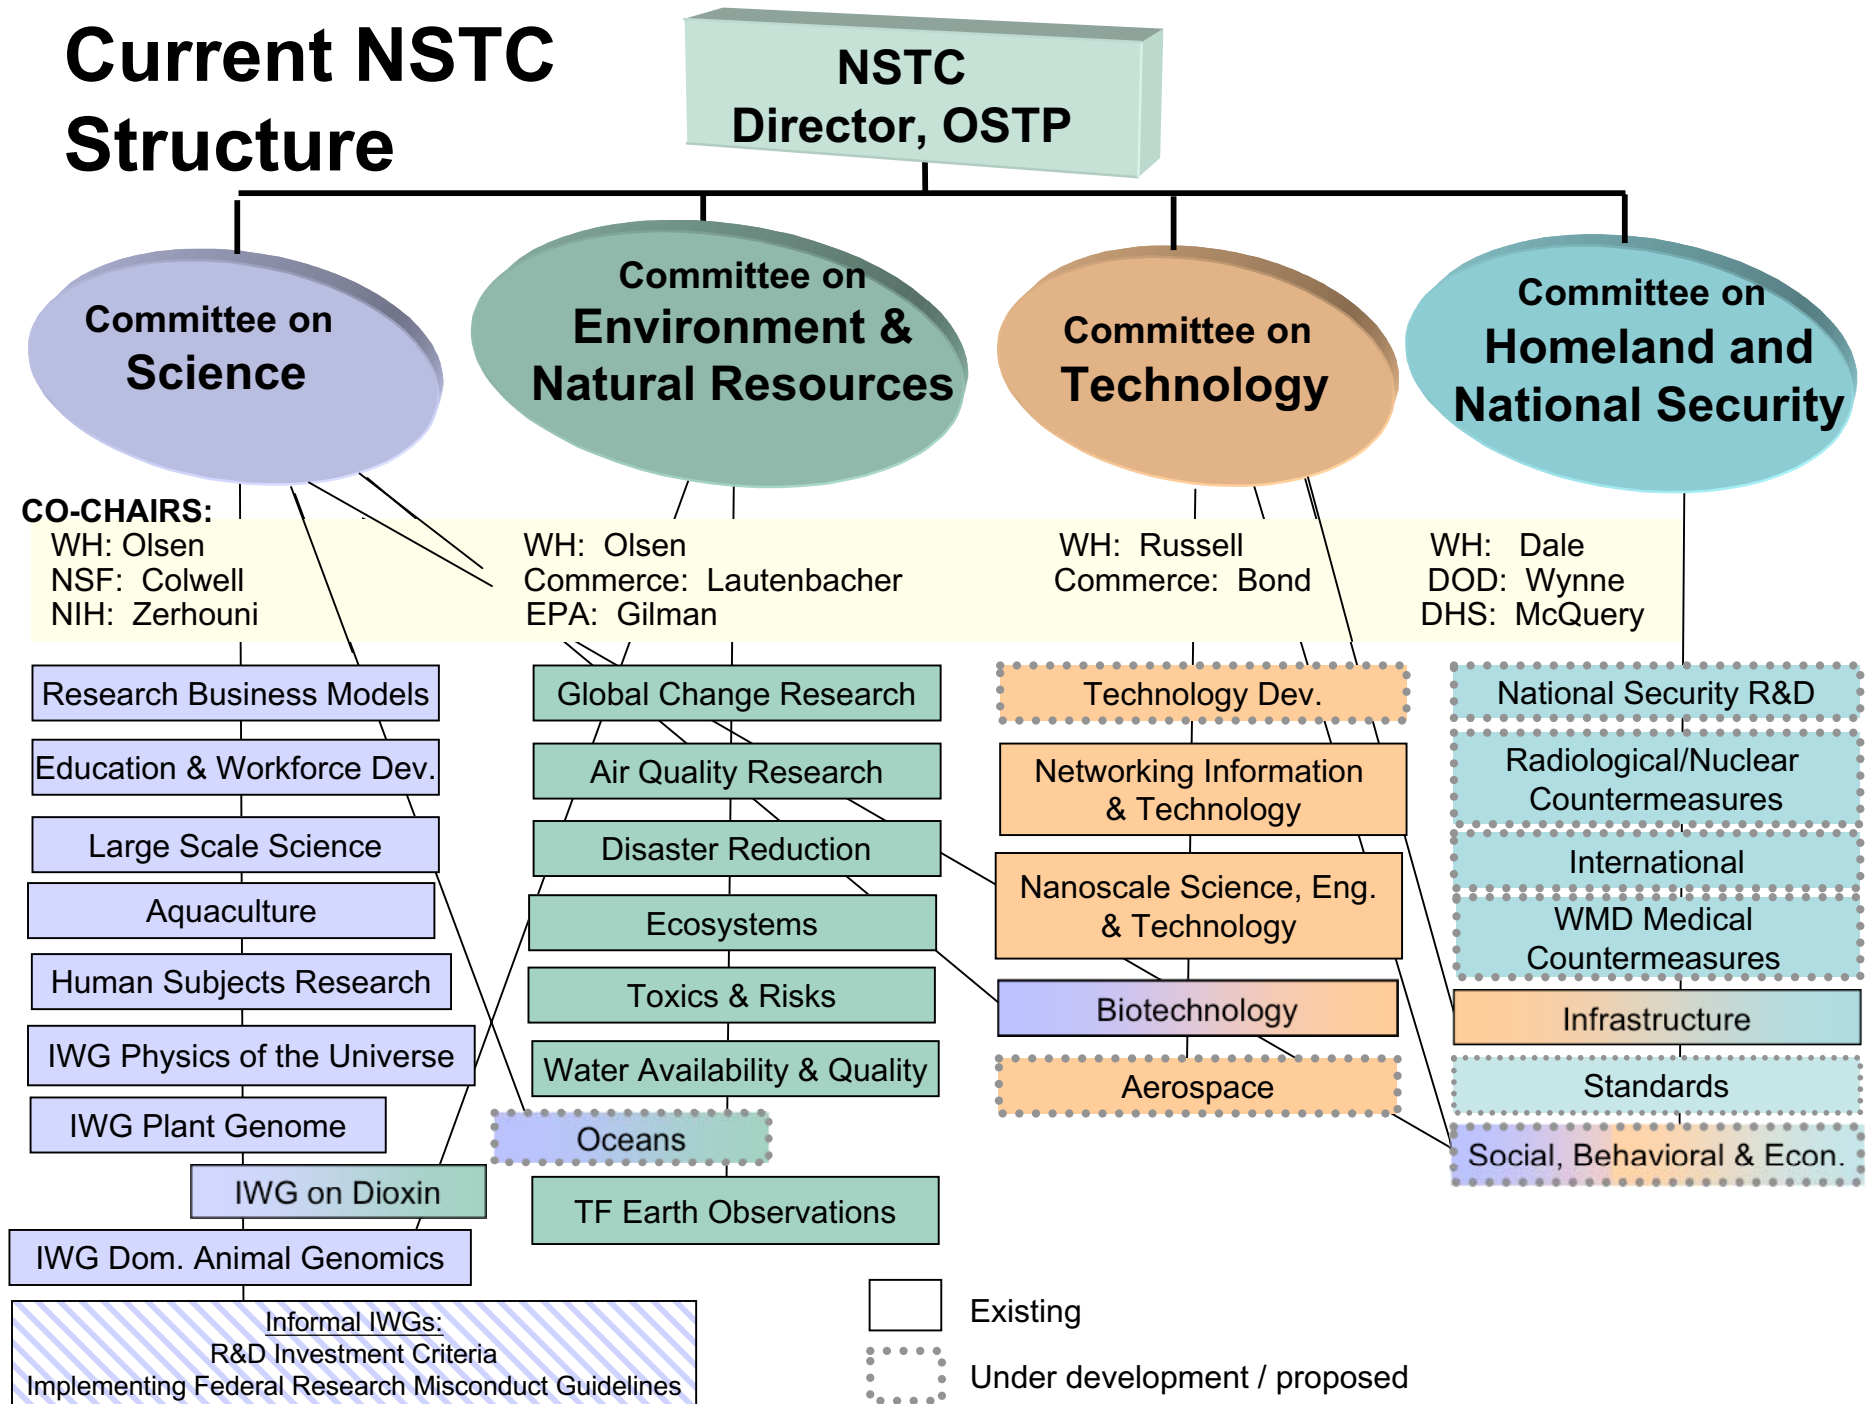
Current NSTC Structure

NSTC
Director, OSTP

Committee on Science

Committee on Environment & Natural Resources

Committee on Technology

Committee on Homeland and National Security

CO-CHAIRS:
WH: Olsen
NSF: Colwell
NIH: Zerhouni

WH: Olsen
Commerce: Lautenbacher
EPA: Gilman

WH: Russell
Commerce: Bond

WH: Dale
DOD: Wynne
DHS: McQuery

Research Business Models
Education & Workforce Dev.
Large Scale Science
Aquaculture
Human Subjects Research
IWG Physics of the Universe
IWG Plant Genome
IWG on Dioxin
IWG Dom. Animal Genomics

Global Change Research
Air Quality Research
Disaster Reduction
Ecosystems
Toxics & Risks
Water Availability & Quality
Oceans
TF Earth Observations

Technology Dev.
Networking Information & Technology
Nanoscale Science, Eng. & Technology
Biotechnology
Aerospace

National Security R&D
Radiological/Nuclear Countermeasures
International
WMD Medical Countermeasures
Infrastructure
Standards
Social, Behavioral & Econ.

Informal IWGs:
R&D Investment Criteria
Implementing Federal Research Misconduct Guidelines

Existing
Under development / proposed